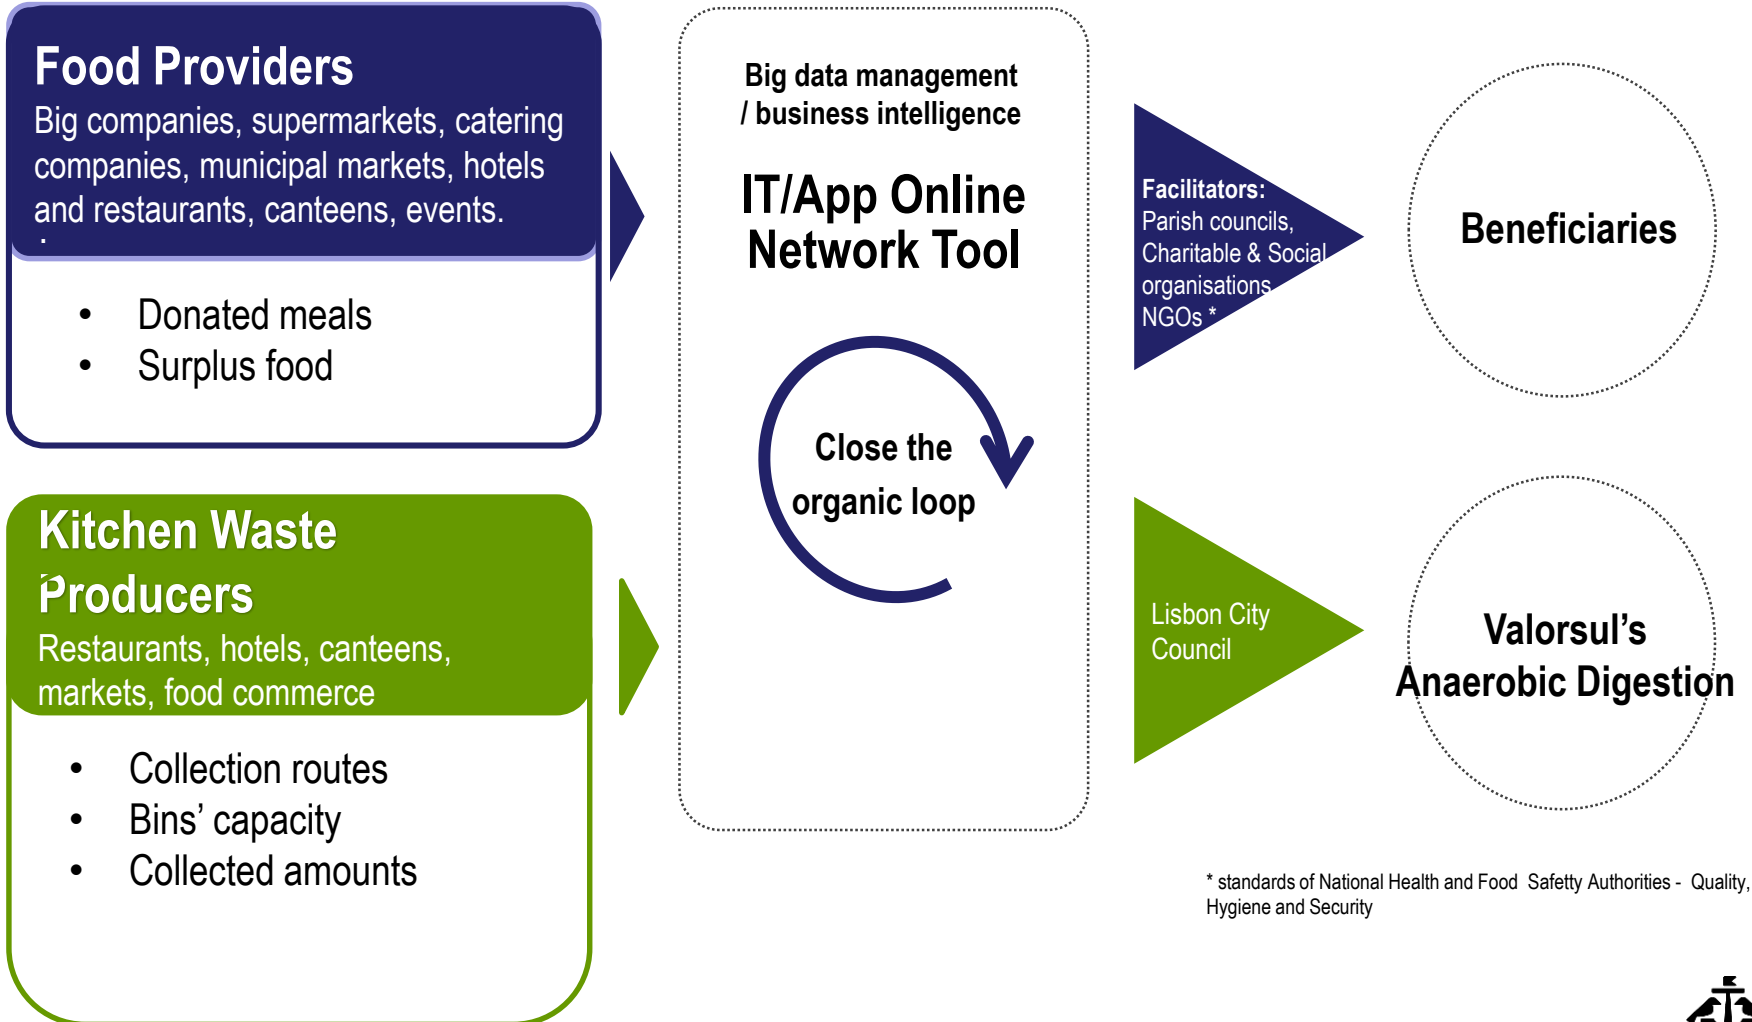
Food Providers
Big companies, supermarkets, catering companies, municipal markets, hotels and restaurants, canteens, events.

- Donated meals
- Surplus food

Kitchen Waste Producers
Restaurants, hotels, canteens, markets, food commerce

- Collection routes
- Bins' capacity
- Collected amounts

Big data management / business intelligence

IT/App Online Network Tool

Close the organic loop

Facilitators:
Parish councils, Charitable & Social organisations NGOs *

Beneficiaries

Lisbon City Council

Valorsul's Anaerobic Digestion

* standards of National Health and Food Safety Authorities - Quality, Hygiene and Security